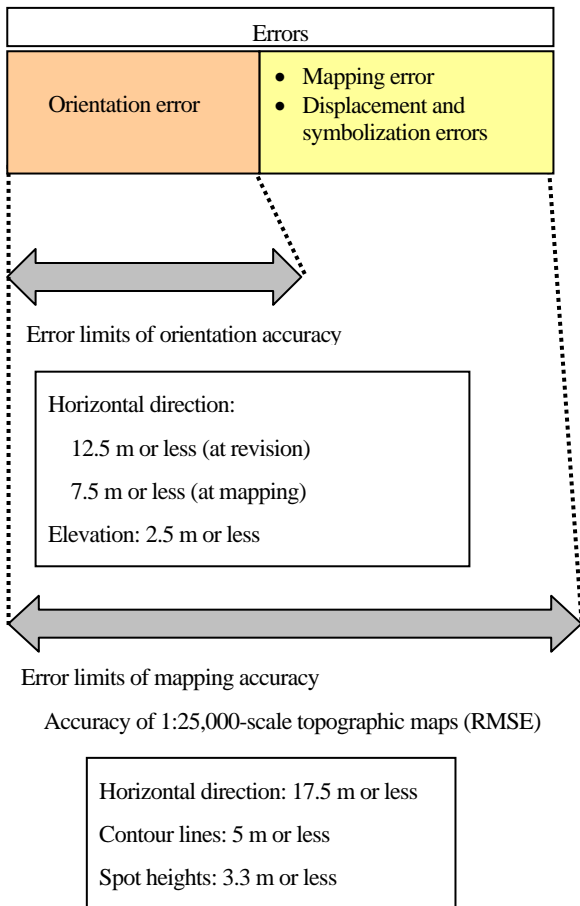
Errors

Orientation error

- Mapping error
- Displacement and symbolization errors

Error limits of orientation accuracy

Horizontal direction:

12.5 m or less (at revision)

7.5 m or less (at mapping)

Elevation: 2.5 m or less

Error limits of mapping accuracy

Accuracy of 1:25,000-scale topographic maps (RMSE)

Horizontal direction: 17.5 m or less

Contour lines: 5 m or less

Spot heights: 3.3 m or less